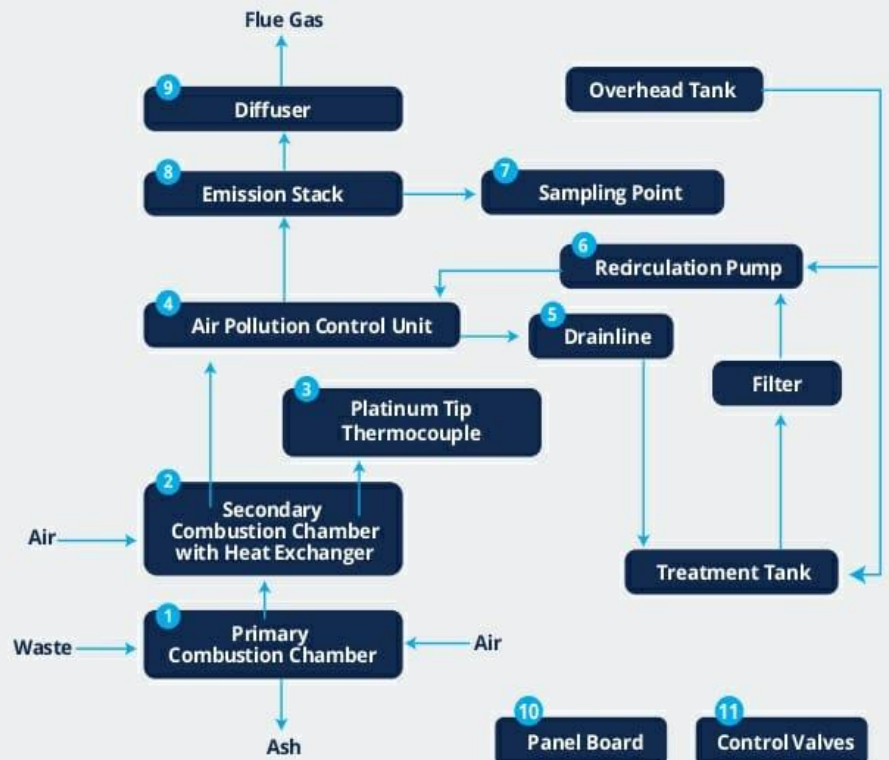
Flue Gas

9 Diffuser

Overhead Tank

8 Emission Stack

7 Sampling Point

6 Recirculation Pump

4 Air Pollution Control Unit

5 Drainline

Filter

3 Platinum Tip Thermocouple

2 Secondary Combustion Chamber with Heat Exchanger

Air

Treatment Tank

1 Primary Combustion Chamber

Waste

Air

Ash

10 Panel Board

11 Control Valves